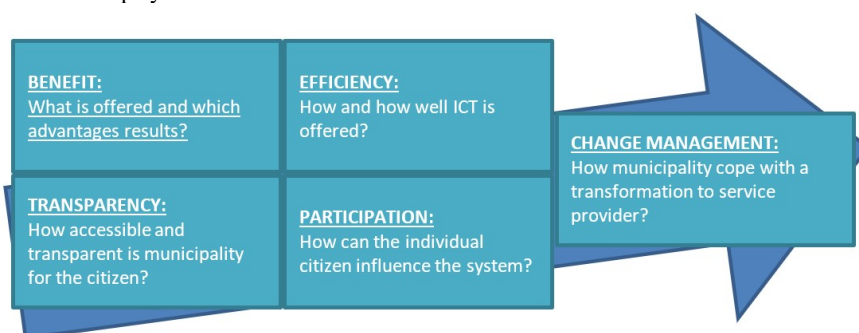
BENEFIT:
What is offered and which advantages results?

EFFICIENCY:
How and how well ICT is offered?

TRANSPARENCY:
How accessible and transparent is municipality for the citizen?

PARTICIPATION:
How can the individual citizen influence the system?

CHANGE MANAGEMENT:
How municipality cope with a transformation to service provider?